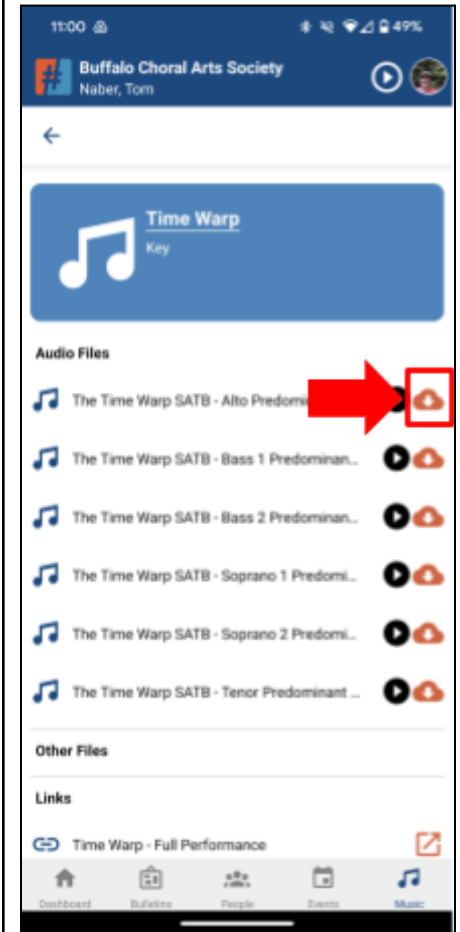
11:00

49%

Buffalo Choral Arts Society
Naber, Tom

Time Warp
Key

Audio Files

The Time Warp SATB - Alto Predomi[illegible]

The Time Warp SATB - Bass 1 Predominan...

The Time Warp SATB - Bass 2 Predominan...

The Time Warp SATB - Soprano 1 Predomi...

The Time Warp SATB - Soprano 2 Predomi...

The Time Warp SATB - Tenor Predominant ...

Other Files

Links

Time Warp - Full Performance

Dashboard Bulletins People Events Music